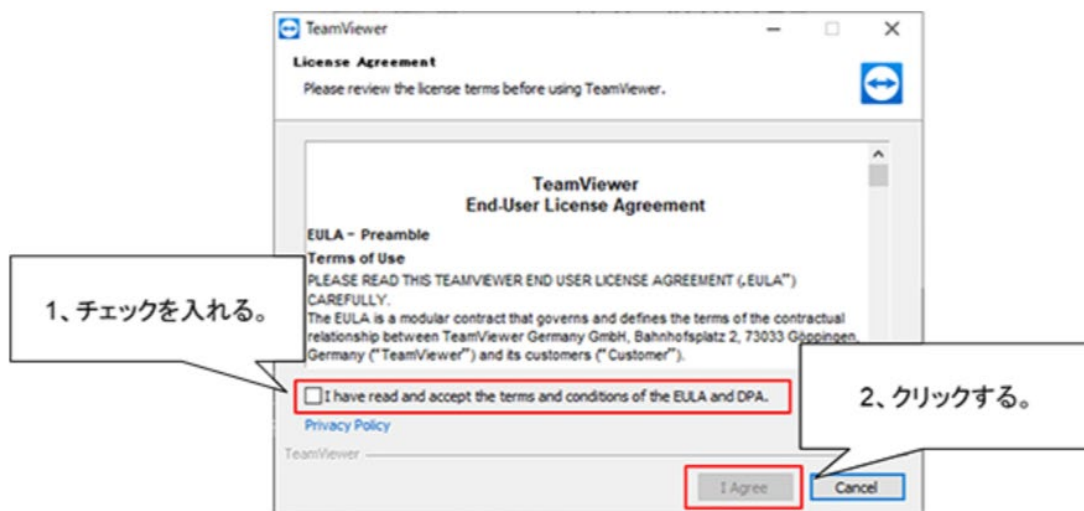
TeamViewer

License Agreement

Please review the license terms before using TeamViewer.

TeamViewer
End-User License Agreement

EULA - Preamble

Terms of Use

PLEASE READ THIS TEAMVIEWER END USER LICENSE AGREEMENT („EULA") CAREFULLY.

The EULA is a modular contract that governs and defines the terms of the contractual relationship between TeamViewer Germany GmbH, Bahnhofsplatz 2, 73033 Göppingen, Germany ("TeamViewer") and its customers ("Customer").

1、チェックを入れる。

I have read and accept the terms and conditions of the EULA and DPA.

2、クリックする。

Privacy Policy

TeamViewer

I Agree

Cancel